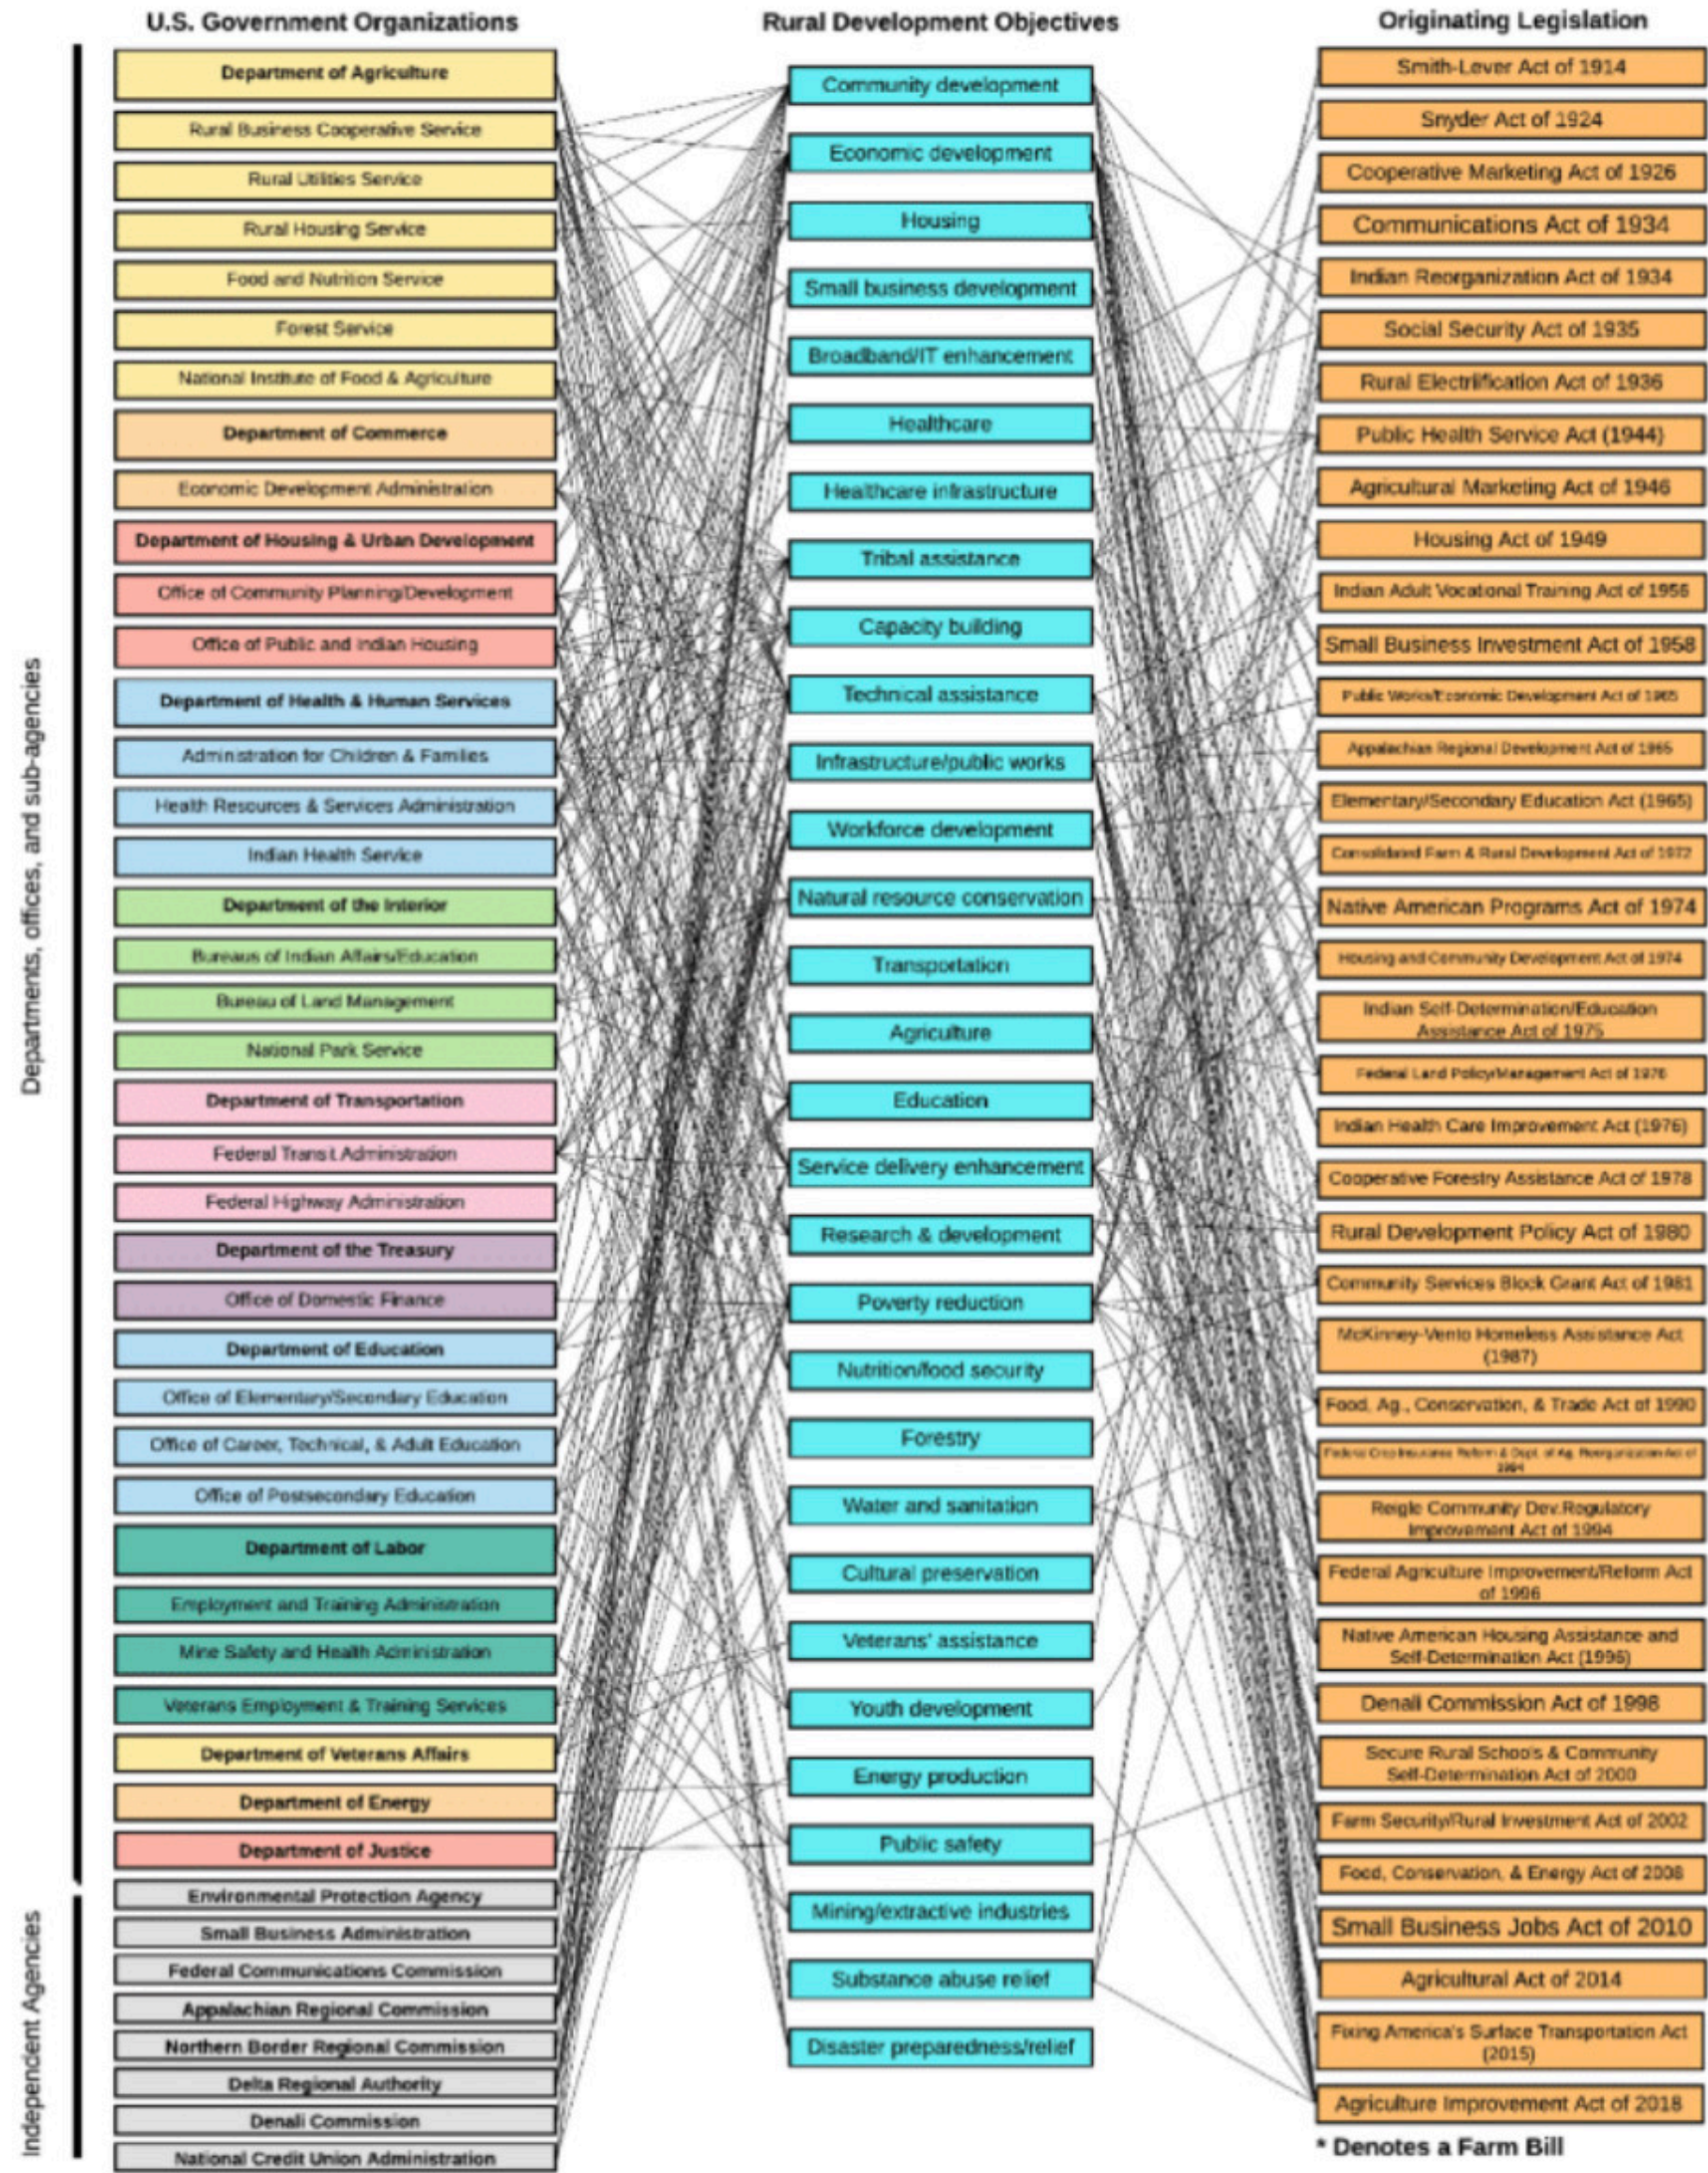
U.S. Government Organizations

Rural Development Objectives

Originating Legislation

Departments, offices, and sub-agencies

Department of Agriculture
Rural Business Cooperative Service
Rural Utilities Service
Rural Housing Service
Food and Nutrition Service
Forest Service
National Institute of Food & Agriculture
Department of Commerce
Economic Development Administration
Department of Housing & Urban Development
Office of Community Planning/Development
Office of Public and Indian Housing
Department of Health & Human Services
Administration for Children & Families
Health Resources & Services Administration
Indian Health Service
Department of the Interior
Bureaus of Indian Affairs/Education
Bureau of Land Management
National Park Service
Department of Transportation
Federal Transit Administration
Federal Highway Administration
Department of the Treasury
Office of Domestic Finance
Department of Education
Office of Elementary/Secondary Education
Office of Career, Technical, & Adult Education
Office of Postsecondary Education
Department of Labor
Employment and Training Administration
Mine Safety and Health Administration
Veterans Employment & Training Services
Department of Veterans Affairs
Department of Energy
Department of Justice

Independent Agencies

Environmental Protection Agency
Small Business Administration
Federal Communications Commission
Appalachian Regional Commission
Northern Border Regional Commission
Delta Regional Authority
Denali Commission
National Credit Union Administration

Community development
Economic development
Housing
Small business development
Broadband/IT enhancement
Healthcare
Healthcare infrastructure
Tribal assistance
Capacity building
Technical assistance
Infrastructure/public works
Workforce development
Natural resource conservation
Transportation
Agriculture
Education
Service delivery enhancement
Research & development
Poverty reduction
Nutrition/food security
Forestry
Water and sanitation
Cultural preservation
Veterans' assistance
Youth development
Energy production
Public safety
Mining/extractive industries
Substance abuse relief
Disaster preparedness/relief

Smith-Lever Act of 1914
Snyder Act of 1924
Cooperative Marketing Act of 1926
Communications Act of 1934
Indian Reorganization Act of 1934
Social Security Act of 1935
Rural Electrification Act of 1936
Public Health Service Act (1944)
Agricultural Marketing Act of 1946
Housing Act of 1949
Indian Adult Vocational Training Act of 1956
Small Business Investment Act of 1958
Public Works/Economic Development Act of 1965
Appalachian Regional Development Act of 1965
Elementary/Secondary Education Act (1965)
Consolidated Farm & Rural Development Act of 1972
Native American Programs Act of 1974
Housing and Community Development Act of 1974
Indian Self-Determination/Education Assistance Act of 1975
Federal Land Policy/Management Act of 1976
Indian Health Care Improvement Act (1976)
Cooperative Forestry Assistance Act of 1978
Rural Development Policy Act of 1980
Community Services Block Grant Act of 1981
McKinney-Vento Homeless Assistance Act (1987)
Food, Ag., Conservation, & Trade Act of 1990
Federal Crop Insurance Reform & Dept. of Ag. Reorganization Act of 1994
Reigle Community Dev.Regulatory Improvement Act of 1994
Federal Agriculture Improvement/Reform Act of 1996
Native American Housing Assistance and Self-Determination Act (1996)
Denali Commission Act of 1998
Secure Rural Schools & Community Self-Determination Act of 2000
Farm Security/Rural Investment Act of 2002
Food, Conservation, & Energy Act of 2008
Small Business Jobs Act of 2010
Agricultural Act of 2014
Fixing America's Surface Transportation Act (2015)
Agriculture Improvement Act of 2018
* Denotes a Farm Bill